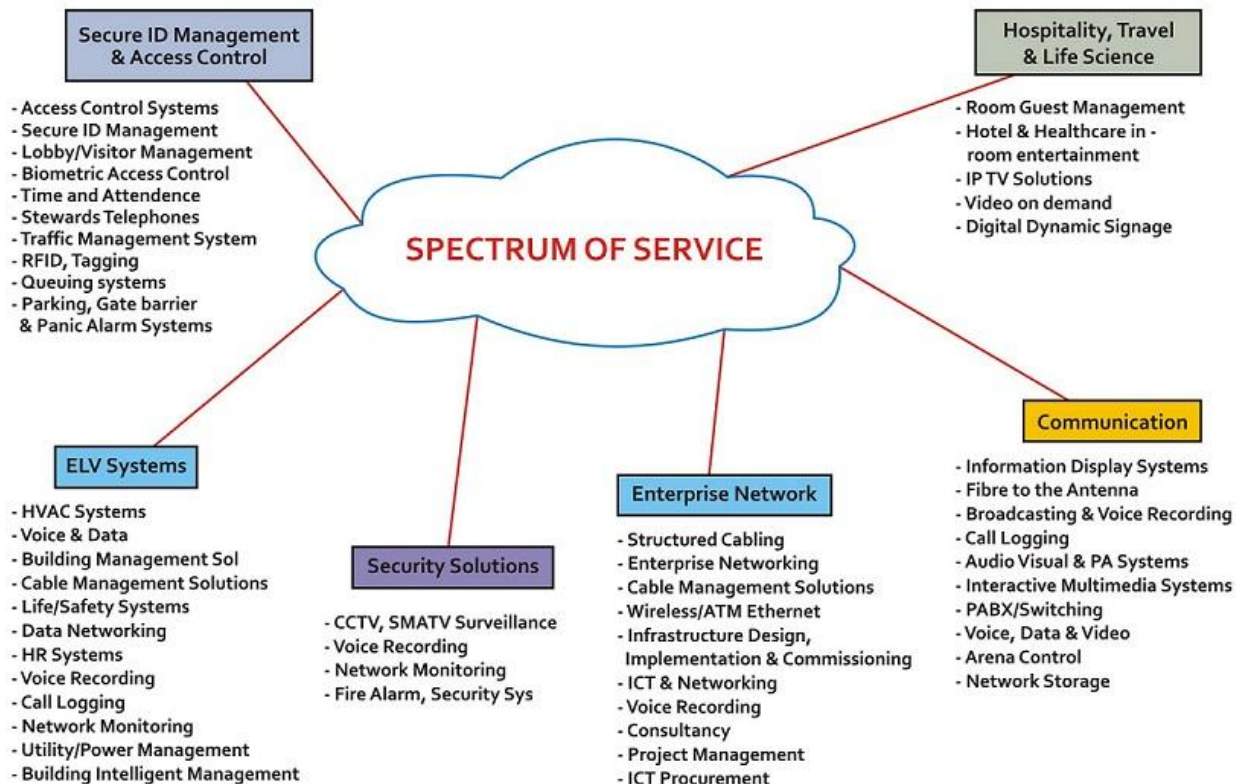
Secure ID Management & Access Control

- Access Control Systems
- Secure ID Management
- Lobby/Visitor Management
- Biometric Access Control
- Time and Attendence
- Stewards Telephones
- Traffic Management System
- RFID, Tagging
- Queuing systems
- Parking, Gate barrier & Panic Alarm Systems

Hospitality, Travel & Life Science

- Room Guest Management
- Hotel & Healthcare in - room entertainment
- IP TV Solutions
- Video on demand
- Digital Dynamic Signage

SPECTRUM OF SERVICE

ELV Systems

- HVAC Systems
- Voice & Data
- Building Management Sol
- Cable Management Solutions
- Life/Safety Systems
- Data Networking
- HR Systems
- Voice Recording
- Call Logging
- Network Monitoring
- Utility/Power Management
- Building Intelligent Management

Security Solutions

- CCTV, SMATV Surveillance
- Voice Recording
- Network Monitoring
- Fire Alarm, Security Sys

Enterprise Network

- Structured Cabling
- Enterprise Networking
- Cable Management Solutions
- Wireless/ATM Ethernet
- Infrastructure Design, Implementation & Commissioning
- ICT & Networking
- Voice Recording
- Consultancy
- Project Management
- ICT Procurement

Communication

- Information Display Systems
- Fibre to the Antenna
- Broadcasting & Voice Recording
- Call Logging
- Audio Visual & PA Systems
- Interactive Multimedia Systems
- PABX/Switching
- Voice, Data & Video
- Arena Control
- Network Storage